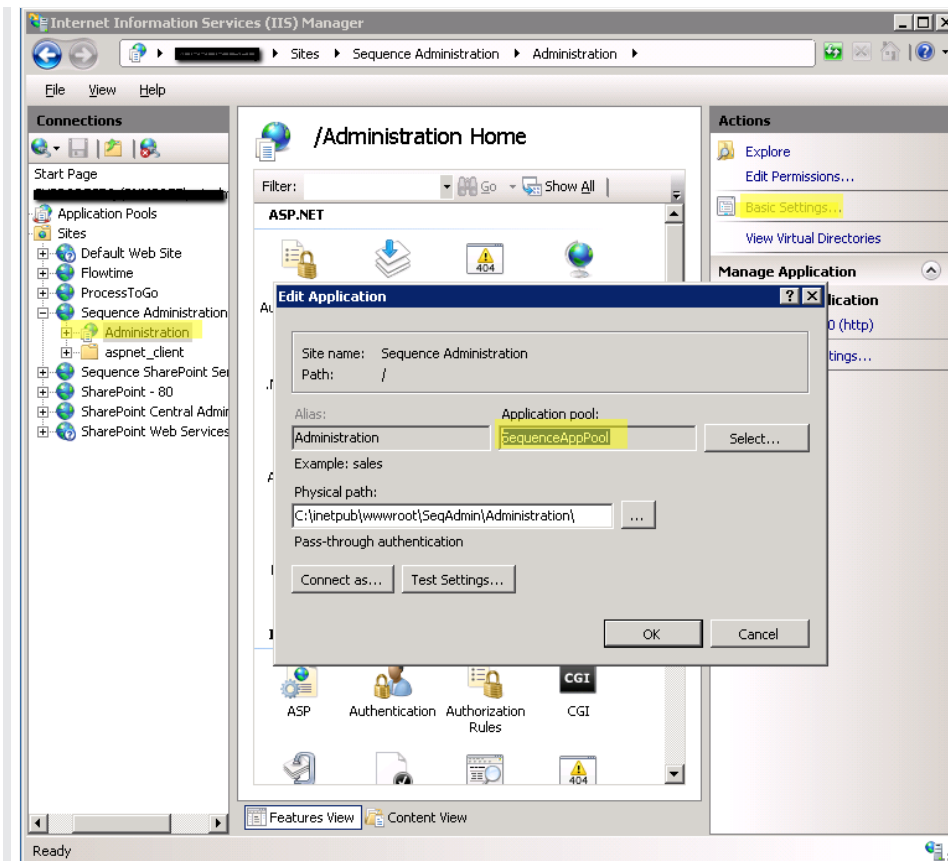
Internet Information Services (IIS) Manager

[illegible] ▸ Sites ▸ Sequence Administration ▸ Administration ▸

File View Help

Connections

Start Page
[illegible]
Application Pools
Sites
Default Web Site
Flowtime
ProcessToGo
Sequence Administration
Administration
aspnet_client
Sequence SharePoint Se
SharePoint - 80
SharePoint Central Admir
SharePoint Web Services

/Administration Home

Filter: Go Show All

ASP.NET

404

Au

Edit Application

Site name: Sequence Administration
Path: /

Alias:
Administration
Example: sales

Application pool:
SequenceAppPool
Select...

Physical path:
C:\inetpub\wwwroot\SeqAdmin\Administration\
...

Pass-through authentication

Connect as... Test Settings...

OK Cancel

ASP Authentication Authorization Rules CGI

404

Features View Content View

Actions

Explore
Edit Permissions...
Basic Settings...
View Virtual Directories

Manage Application

lication
0 (http)
ttings...

Ready